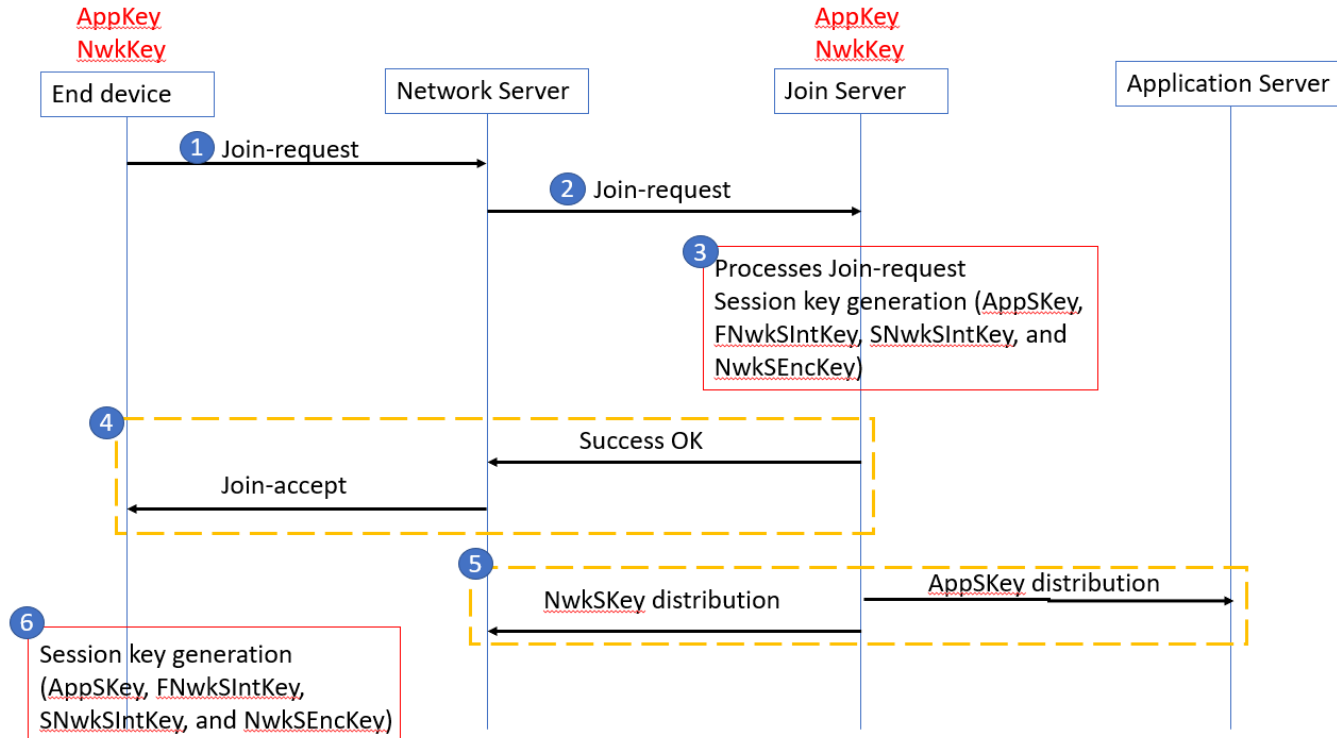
AppKey
NwkKey
End device

Network Server

AppKey
NwkKey
Join Server

Application Server

1 Join-request

2 Join-request

3 Processes Join-request
Session key generation (AppSKey, FNwkSIntKey, SNwkSIntKey, and NwkSEncKey)

4
Success OK

Join-accept

5
AppSKey distribution

NwkSKey distribution

6 Session key generation (AppSKey, FNwkSIntKey, SNwkSIntKey, and NwkSEncKey)